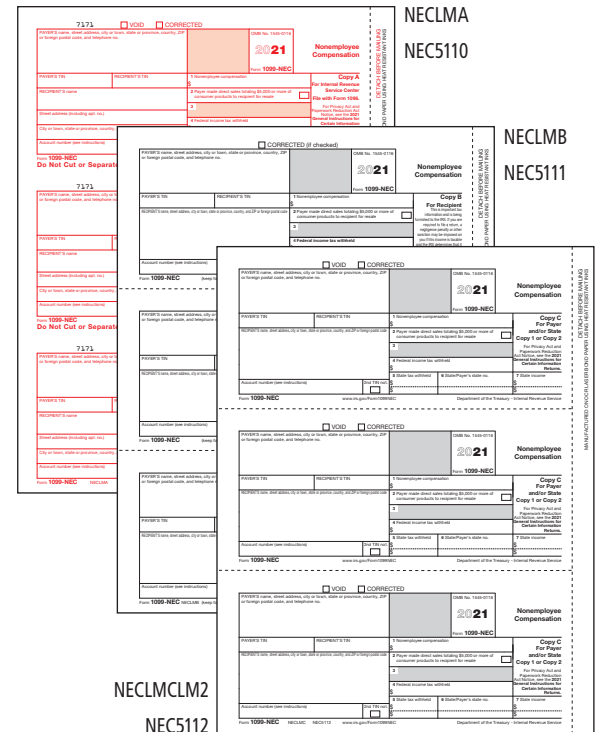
7171 VOID CORRECTED

PAYER'S name, street address, city or town, state or province, country, ZIP or foreign postal code, and telephone no.

OMB No. 1545-0116

2021

Form 1099-NEC

Nonemployee Compensation

Copy A For Internal Revenue Service Center

File with Form 1096.

For Privacy Act and Paperwork Reduction Act Notice, see the 2021 General Instructions for Certain Information

PAYER'S TIN | RECIPIENT'S TIN | 1 Nonemployee compensation

RECIPIENT'S name

2 Payer made direct sales totaling $5,000 or more of consumer products to recipient for resale

Street address (including apt. no.)

City or town, state or province, country

Account number (see instructions)

4 Federal income tax withheld

Form 1099-NEC

Do Not Cut or Separate

7171

Form 1099-NEC

Do Not Cut or Separate

7171

Form 1099-NEC NECLMA

NECLMA

NEC5110

CORRECTED (if checked)

PAYER'S name, street address, city or town, state or province, country, ZIP or foreign postal code, and telephone no.

OMB No. 1545-0116

2021

Form 1099-NEC

Nonemployee Compensation

Copy B For Recipient

PAYER'S TIN | RECIPIENT'S TIN | 1 Nonemployee compensation

RECIPIENT'S name, street address, city or town, state or province, country, and ZIP or foreign postal code

2 Payer made direct sales totaling $5,000 or more of consumer products to recipient for resale

4 Federal income tax withheld

Account number (see instructions)

Form 1099-NEC (keep fo

Form 1099-NEC NECLMB (keep fo

DETACH BEFORE MAILING

NECLMB

NEC5111

VOID CORRECTED

PAYER'S name, street address, city or town, state or province, country, ZIP or foreign postal code, and telephone no.

OMB No. 1545-0116

2021

Form 1099-NEC

Nonemployee Compensation

Copy C For Payer and/or State Copy 1 or Copy 2

For Privacy Act and Paperwork Reduction Act Notice, see the 2021 General Instructions for Certain Information Returns.

PAYER'S TIN | RECIPIENT'S TIN | 1 Nonemployee compensation

RECIPIENT'S name, street address, city or town, state or province, country, and ZIP or foreign postal code

2 Payer made direct sales totaling $5,000 or more of consumer products to recipient for resale

3

4 Federal income tax withheld

5 State tax withheld | 6 State/Payer's state no. | 7 State income

Account number (see instructions) | 2nd TIN not.

Form 1099-NEC www.irs.gov/Form1099NEC Department of the Treasury - Internal Revenue Service

DETACH BEFORE MAILING

MANUFACTURED ON DOUBLE-BOND PAPER USING HEAT RESISTANT INKS

NECLMCLM2

NEC5112

Form 1099-NEC NECLMC NEC5113 www.irs.gov/Form1099NEC Department of the Treasury - Internal Revenue Service